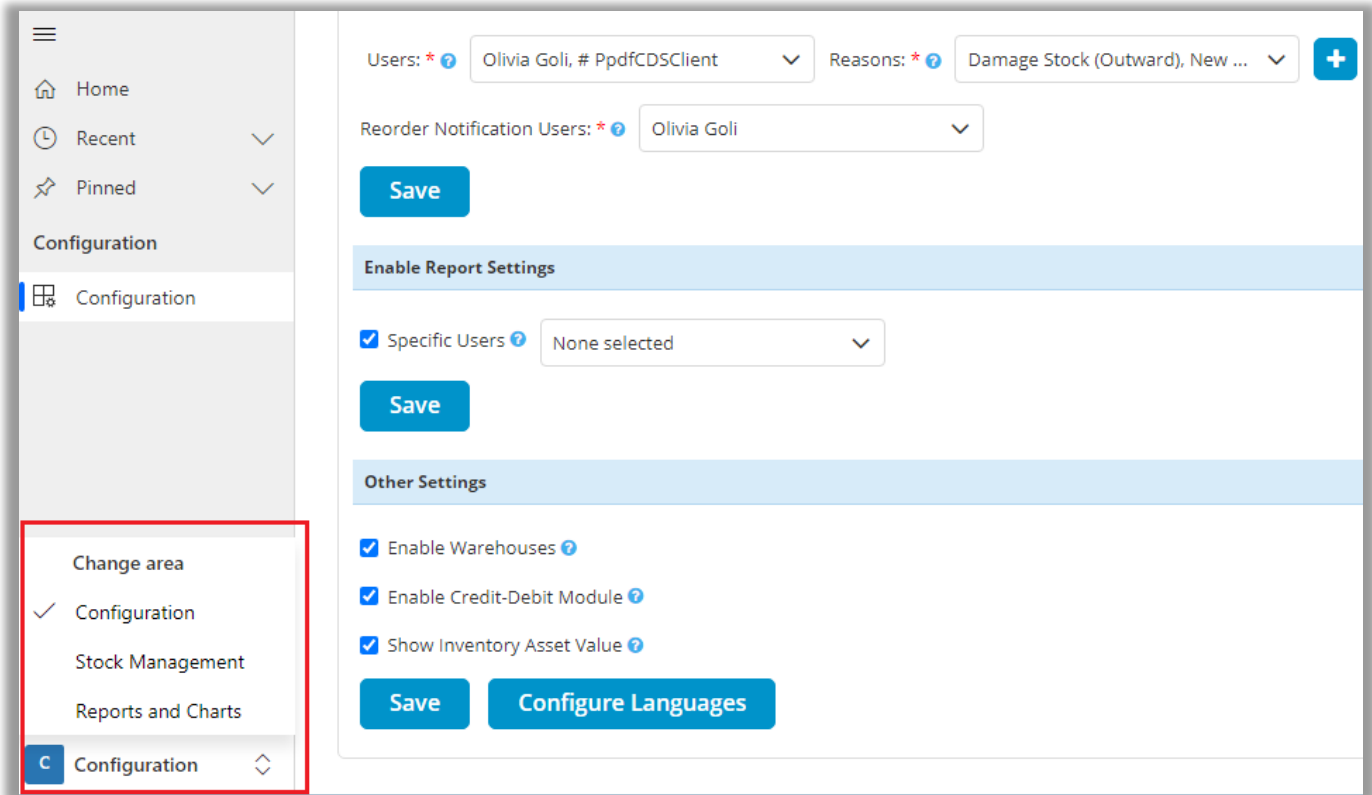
Home

Recent

Pinned

Configuration

Configuration

Change area

Configuration

Stock Management

Reports and Charts

C Configuration

Users: * Olivia Goli, # PpdfCDSClient Reasons: * Damage Stock (Outward), New ...

Reorder Notification Users: * Olivia Goli

Save

Enable Report Settings

Specific Users None selected

Save

Other Settings

Enable Warehouses

Enable Credit-Debit Module

Show Inventory Asset Value

Save Configure Languages